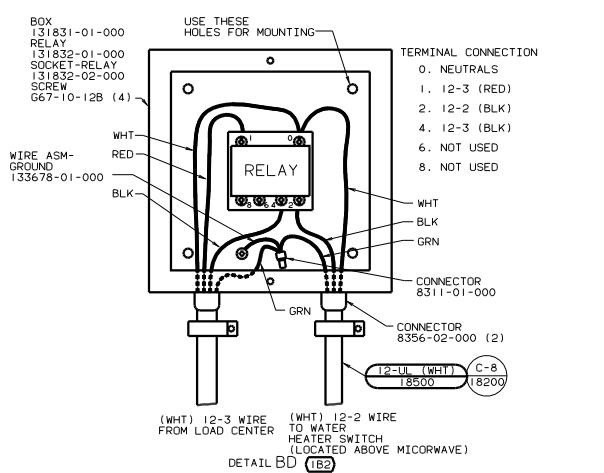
BOX
131831-01-000
RELAY
131832-01-000
SOCKET-RELAY
131832-02-000
SCREW
G67-10-12B (4)

USE THESE
HOLES FOR MOUNTING

TERMINAL CONNECTION
0. NEUTRALS
1. 12-3 (RED)
2. 12-2 (BLK)
4. 12-3 (BLK)
6. NOT USED
8. NOT USED

WHT
RED
WIRE ASM-
GROUND
133678-01-000
BLK

1 0
RELAY
8 6 4 2

WHT
BLK
GRN

CONNECTOR
8311-01-000

GRN

CONNECTOR
8356-02-000 (2)

12-UL (WHT)
18500
C-8
18200

(WHT) 12-3 WIRE
FROM LOAD CENTER

(WHT) 12-2 WIRE
TO WATER
HEATER SWITCH
(LOCATED ABOVE MICORWAVE)

DETAIL BD (1B2)